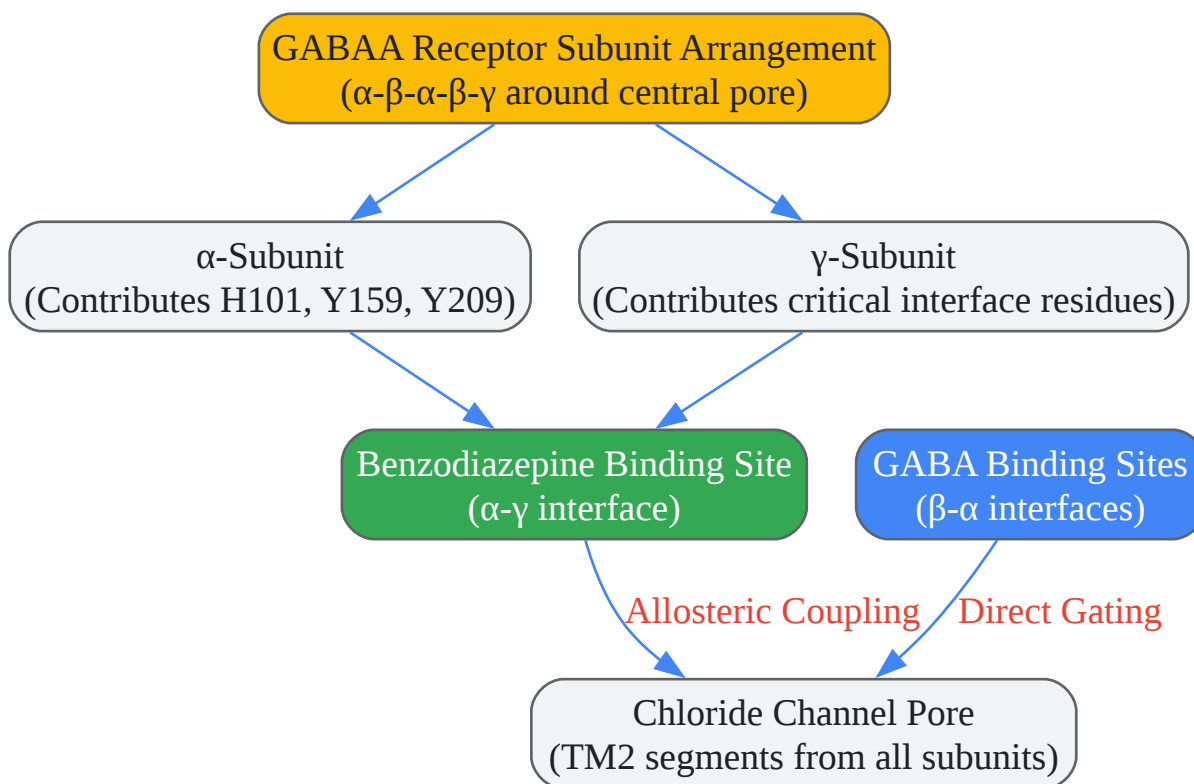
GABAA Receptor Subunit Arrangement
(α-β-α-β-γ around central pore)

α-Subunit
(Contributes H101, Y159, Y209)

γ-Subunit
(Contributes critical interface residues)

Benzodiazepine Binding Site
(α-γ interface)

GABA Binding Sites
(β-α interfaces)

Allosteric Coupling

Direct Gating

Chloride Channel Pore
(TM2 segments from all subunits)